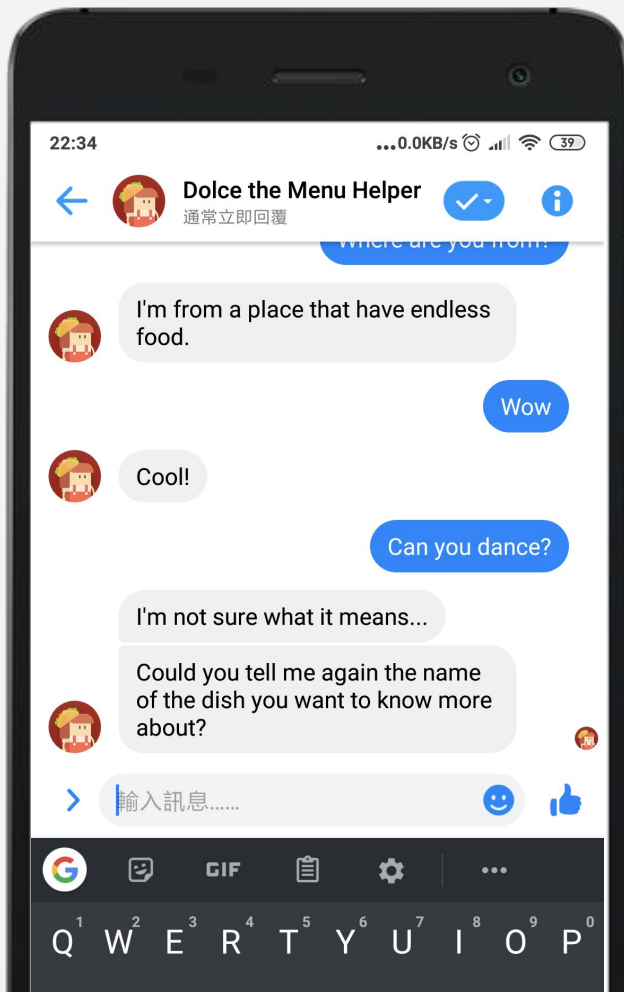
22:34 ...0.0KB/s 39

Dolce the Menu Helper
通常立即回覆

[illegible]

I'm from a place that have endless food.

Wow

Cool!

Can you dance?

I'm not sure what it means...

Could you tell me again the name of the dish you want to know more about?

輸入訊息......

GIF

Q W E R T Y U I O P
1 2 3 4 5 6 7 8 9 0